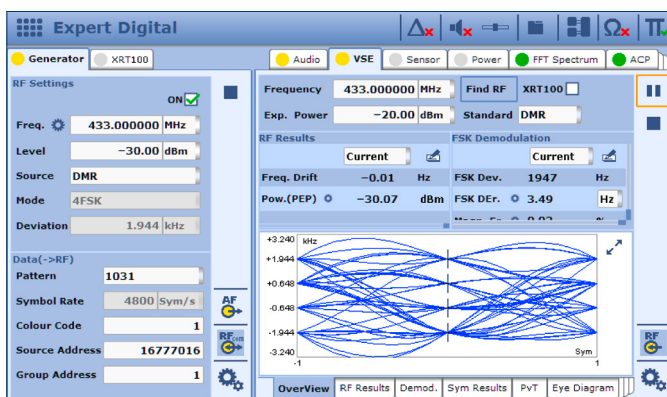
Expert Digital

Generator | XRT100

RF Settings
ON
Freq. 433.000000 MHz
Level −30.00 dBm
Source DMR
Mode 4FSK
Deviation 1.944 kHz

Data(->RF)
Pattern 1031
Symbol Rate 4800 Sym/s
Colour Code 1
Source Address 16777016
Group Address 1

AF
RF

Audio | VSE | Sensor | Power | FFT Spectrum | ACP

Frequency 433.000000 MHz
Find RF
XRT100
Exp. Power −20.00 dBm
Standard DMR

RF Results
Current
Freq. Drift −0.01 Hz
Pow.(PEP) −30.07 dBm

FSK Demodulation
Current
FSK Dev. 1947 Hz
FSK DEr. 3.49 Hz
Magn. Er. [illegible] %

+3.240 kHz
+1.944
+0.648
-0.648
-1.944
-3.240
-1
Sym
1

Overview | RF Results | Demod. | Sym Results | PvT | Eye Diagram

RF